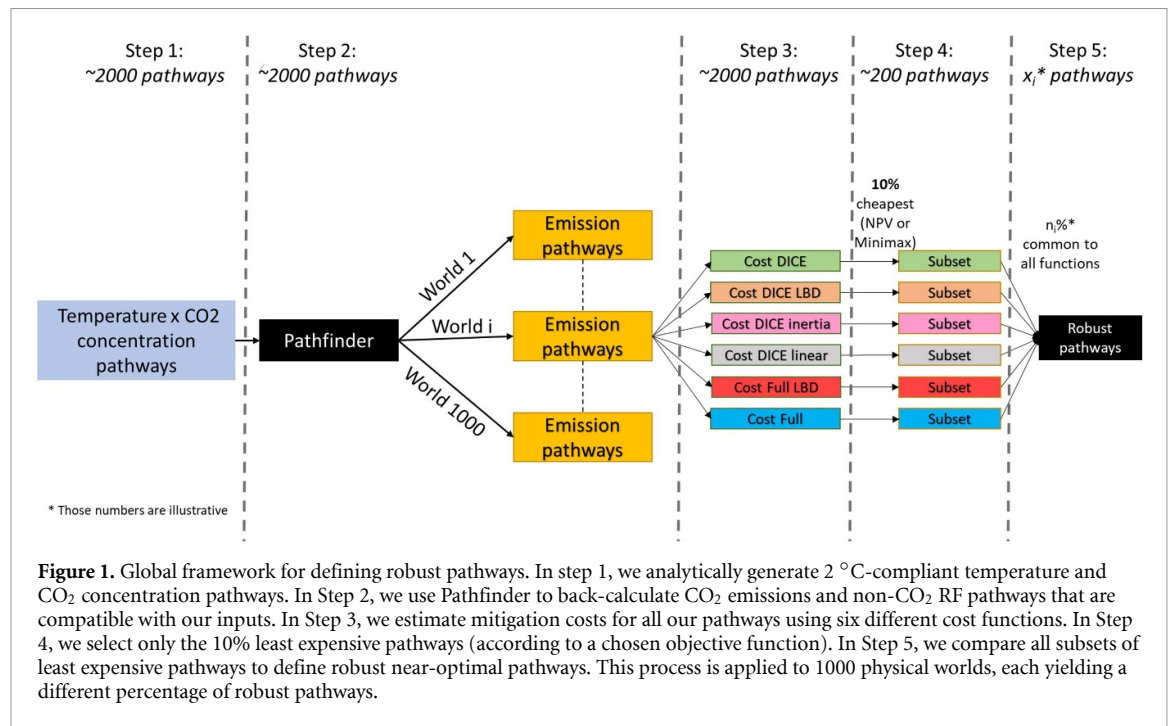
Step 1:
~2000 pathways

Step 2:
~2000 pathways

Step 3:
~2000 pathways

Step 4:
~200 pathways

Step 5:
$x_i$* pathways

Temperature x CO2 concentration pathways

Pathfinder

World 1

World i

World 1000

Emission pathways

Emission pathways

Emission pathways

10% cheapest (NPV or Minimax)

Cost DICE

Cost DICE LBD

Cost DICE inertia

Cost DICE linear

Cost Full LBD

Cost Full

Subset

Subset

Subset

Subset

Subset

Subset

$n_i$%* common to all functions

Robust pathways

* Those numbers are illustrative

**Figure 1.** Global framework for defining robust pathways. In step 1, we analytically generate 2 °C-compliant temperature and $CO_2$ concentration pathways. In Step 2, we use Pathfinder to back-calculate $CO_2$ emissions and non-$CO_2$ RF pathways that are compatible with our inputs. In Step 3, we estimate mitigation costs for all our pathways using six different cost functions. In Step 4, we select only the 10% least expensive pathways (according to a chosen objective function). In Step 5, we compare all subsets of least expensive pathways to define robust near-optimal pathways. This process is applied to 1000 physical worlds, each yielding a different percentage of robust pathways.